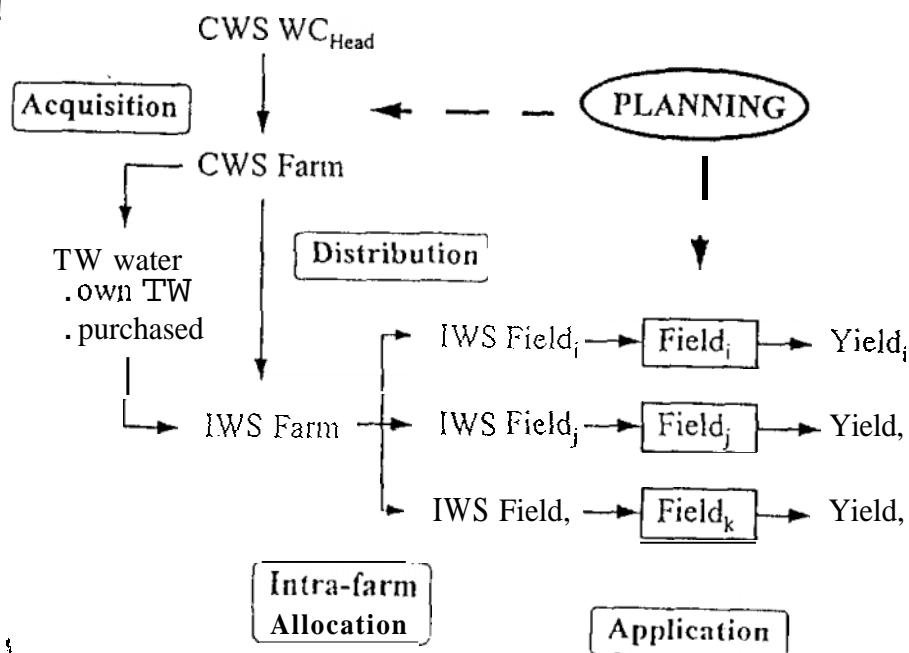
CWS $WC_{Head}$

Acquisition

PLANNING

CWS Farm

Distribution

TW water
. own TW
. purchased

IWS Farm

IWS $Field_i$

$Field_i$

$Yield_i$

IWS $Field_j$

$Field_j$

Yield,

IWS Field,

$Field_k$

Yield,

Intra-farm Allocation

Application